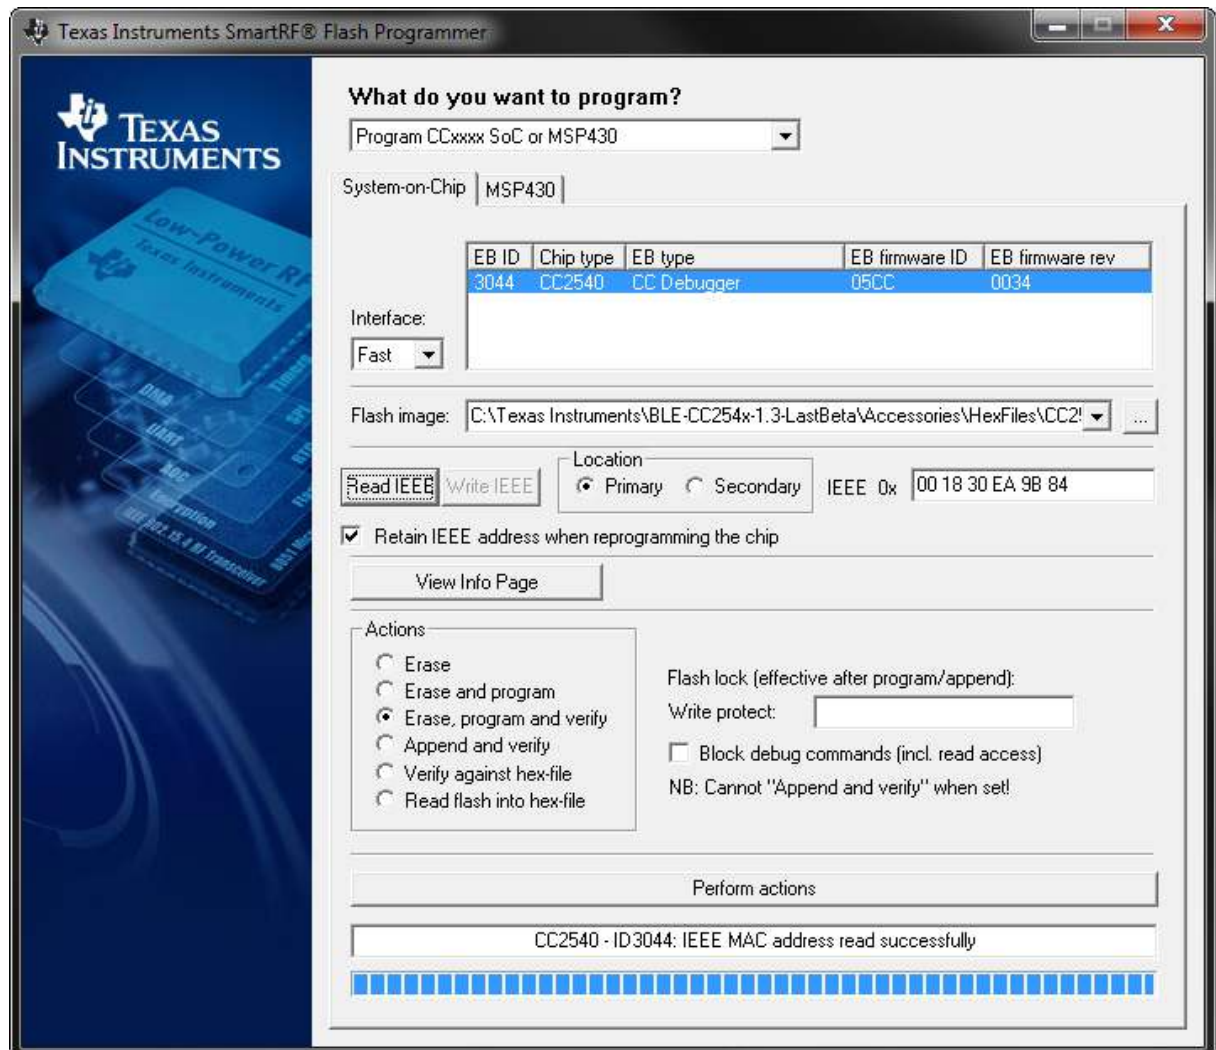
Texas Instruments SmartRF® Flash Programmer

TEXAS INSTRUMENTS

Low-Power RF
Texas Instruments
DMA
UART
Timers
SPI
AES
Encryption
IEEE 802.15.4 RF Transceiver
8051 Mcu

What do you want to program?

Program CCxxxx SoC or MSP430

System-on-Chip | MSP430

| EB ID | Chip type | EB type | EB firmware ID | EB firmware rev |
|---|---|---|---|---|
| 3044 | CC2540 | CC Debugger | 05CC | 0034 |

Interface:
Fast

Flash image: C:\Texas Instruments\BLE-CC254x-1.3-LastBeta\Accessories\HexFiles\CC2! ...

Read IEEE Write IEEE

Location
Primary Secondary

IEEE 0x 00 18 30 EA 9B 84

Retain IEEE address when reprogramming the chip

View Info Page

Actions
Erase
Erase and program
Erase, program and verify
Append and verify
Verify against hex-file
Read flash into hex-file

Flash lock (effective after program/append):
Write protect:
Block debug commands (incl. read access)
NB: Cannot "Append and verify" when set!

Perform actions

CC2540 - ID3044: IEEE MAC address read successfully